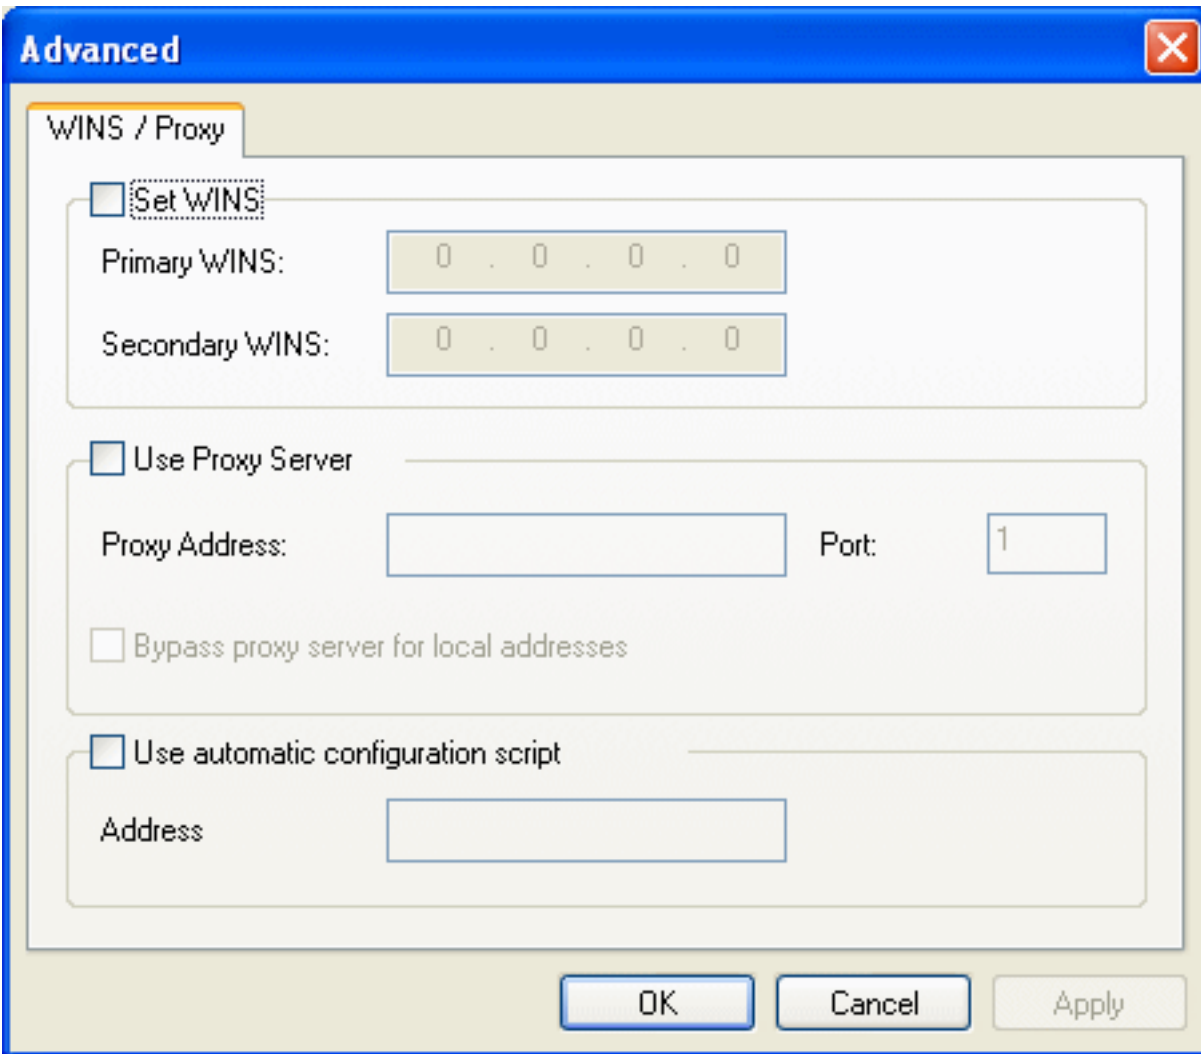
Advanced

WINS / Proxy

Set WINS

Primary WINS: 0 . 0 . 0 . 0

Secondary WINS: 0 . 0 . 0 . 0

Use Proxy Server

Proxy Address:

Port: 1

Bypass proxy server for local addresses

Use automatic configuration script

Address

OK

Cancel

Apply